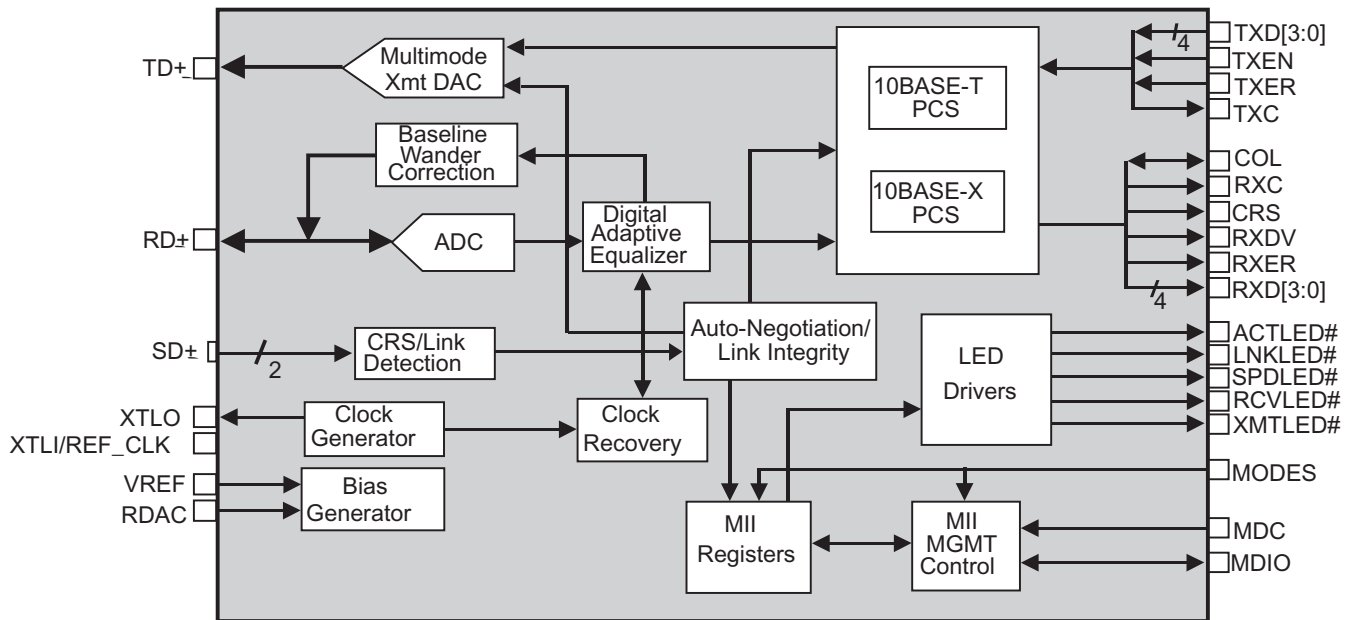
TD+_
Multimode Xmt DAC
10BASE-T PCS
10BASE-X PCS
TXD[3:0]
4
TXEN
TXER
TXC
Baseline Wander Correction
COL
RXC
CRS
RXDV
RXER
RXD[3:0]
4
RD±
ADC
Digital Adaptive Equalizer
Auto-Negotiation/ Link Integrity
SD±
2
CRS/Link Detection
LED Drivers
ACTLED#
LNKLED#
SPDLED#
RCVLED#
XMTLED#
XTLO
XTLI/REF_CLK
Clock Generator
Clock Recovery
MODES
VREF
RDAC
Bias Generator
MII Registers
MII MGMT Control
MDC
MDIO